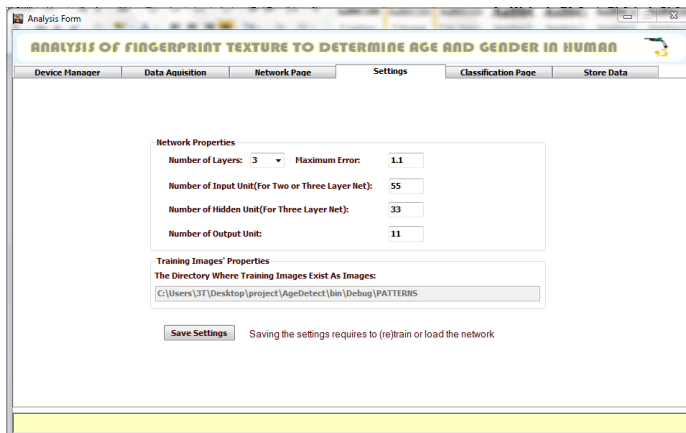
Analysis Form

ANALYSIS OF FINGERPRINT TEXTURE TO DETERMINE AGE AND GENDER IN HUMAN

Device Manager | Data Aquisition | Network Page | Settings | Classification Page | Store Data

Network Properties

Number of Layers: 3 Maximum Error: 1.1

Number of Input Unit(For Two or Three Layer Net): 55

Number of Hidden Unit(For Three Layer Net): 33

Number of Output Unit: 11

Training Images' Properties

The Directory Where Training Images Exist As Images:

C:\Users\3T\Desktop\project\AgeDetect\bin\Debug\PATTERNS

Save Settings

Saving the settings requires to (re)train or load the network